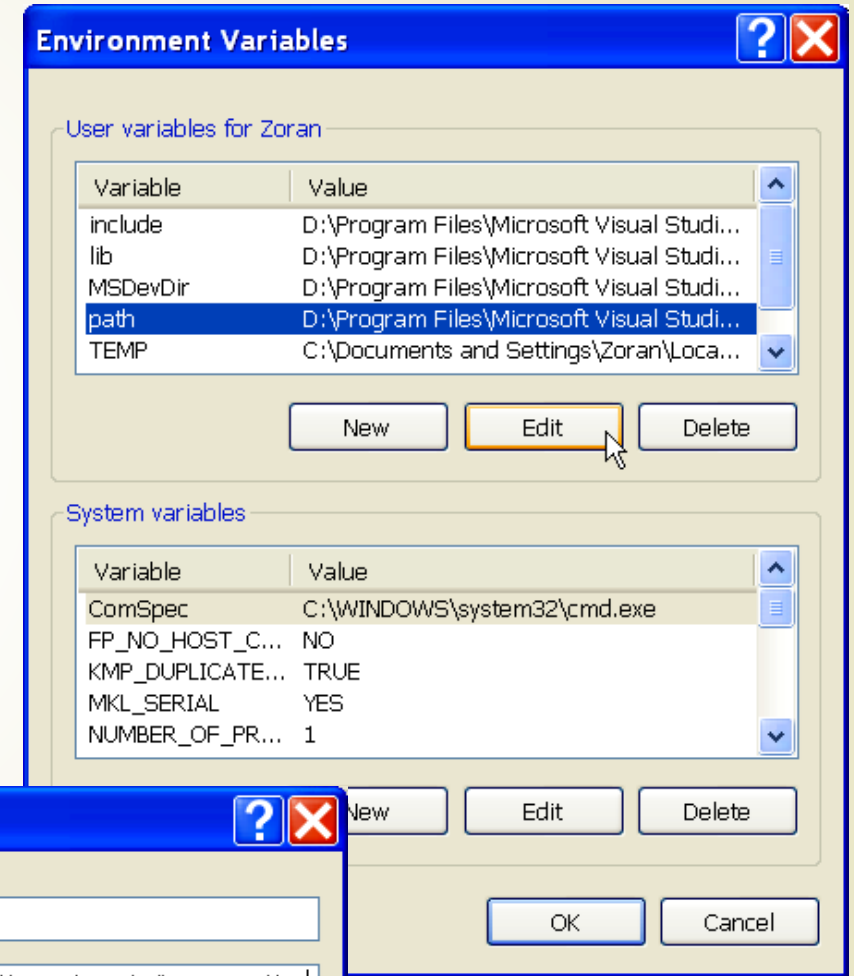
Environment Variables

User variables for Zoran

| Variable | Value |
|---|---|
| include | D:\Program Files\Microsoft Visual Studi... |
| lib | D:\Program Files\Microsoft Visual Studi... |
| MSDevDir | D:\Program Files\Microsoft Visual Studi... |
| path | D:\Program Files\Microsoft Visual Studi... |
| TEMP | C:\Documents and Settings\Zoran\Loca... |

New Edit Delete

System variables

| Variable | Value |
|---|---|
| ComSpec | C:\WINDOWS\system32\cmd.exe |
| FP_NO_HOST_C... | NO |
| KMP_DUPLICATE... | TRUE |
| MKL_SERIAL | YES |
| NUMBER_OF_PR... | 1 |

New Edit Delete

OK Cancel